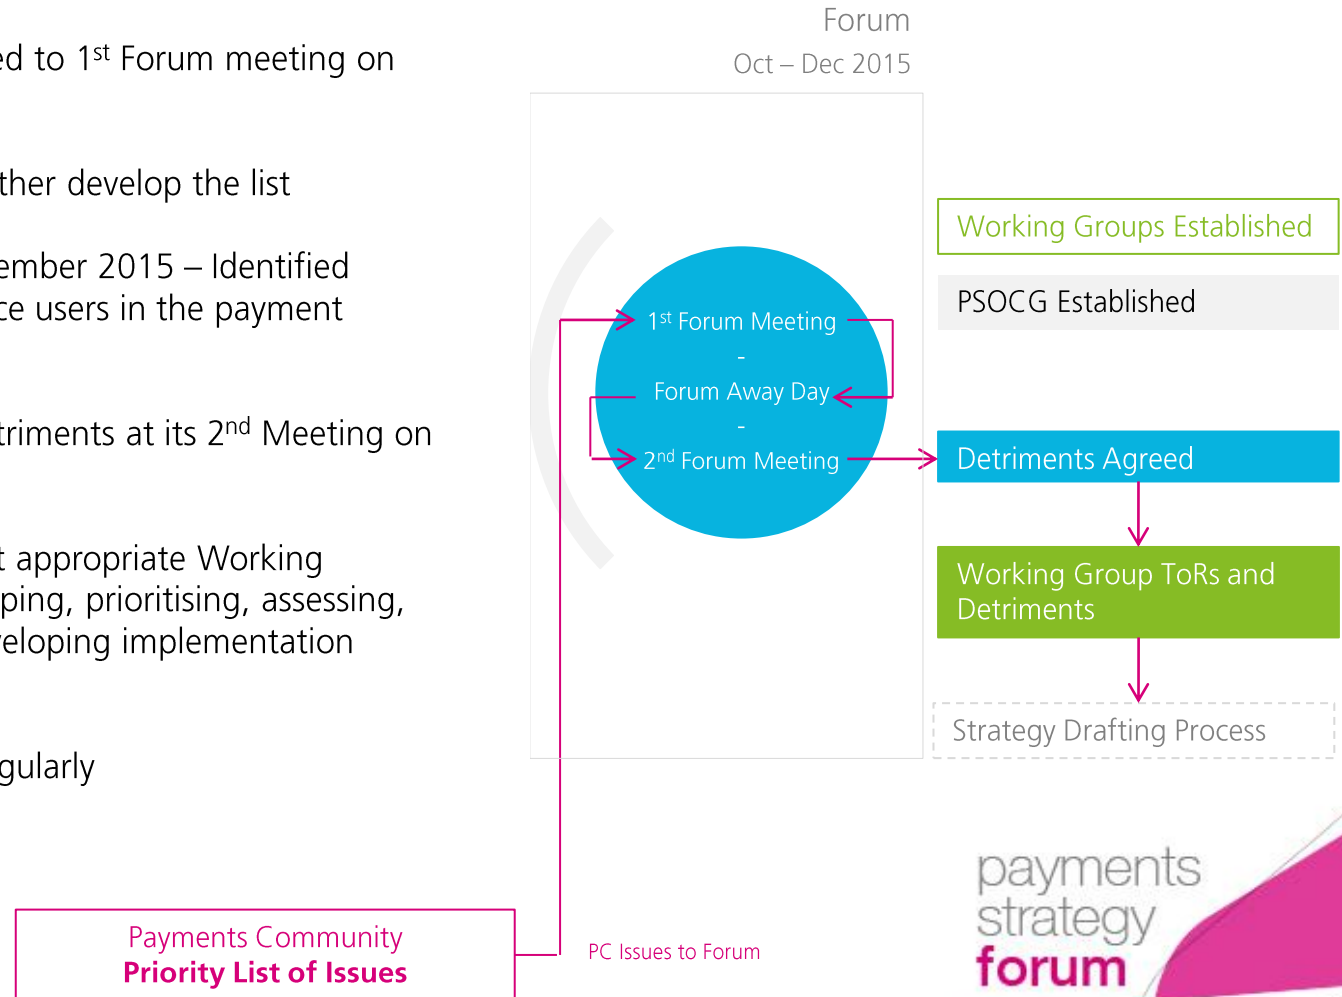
ed to 1st Forum meeting on

ther develop the list

ember 2015 – Identified
ce users in the payment

triments at its 2nd Meeting on

t appropriate Working
ping, prioritising, assessing,
eloping implementation

gularly

Forum
Oct – Dec 2015

1st Forum Meeting
-
Forum Away Day
-
2nd Forum Meeting

Working Groups Established

PSOCG Established

Detriments Agreed

Working Group ToRs and Detriments

Strategy Drafting Process

Payments Community
Priority List of Issues

PC Issues to Forum

payments
strategy
forum